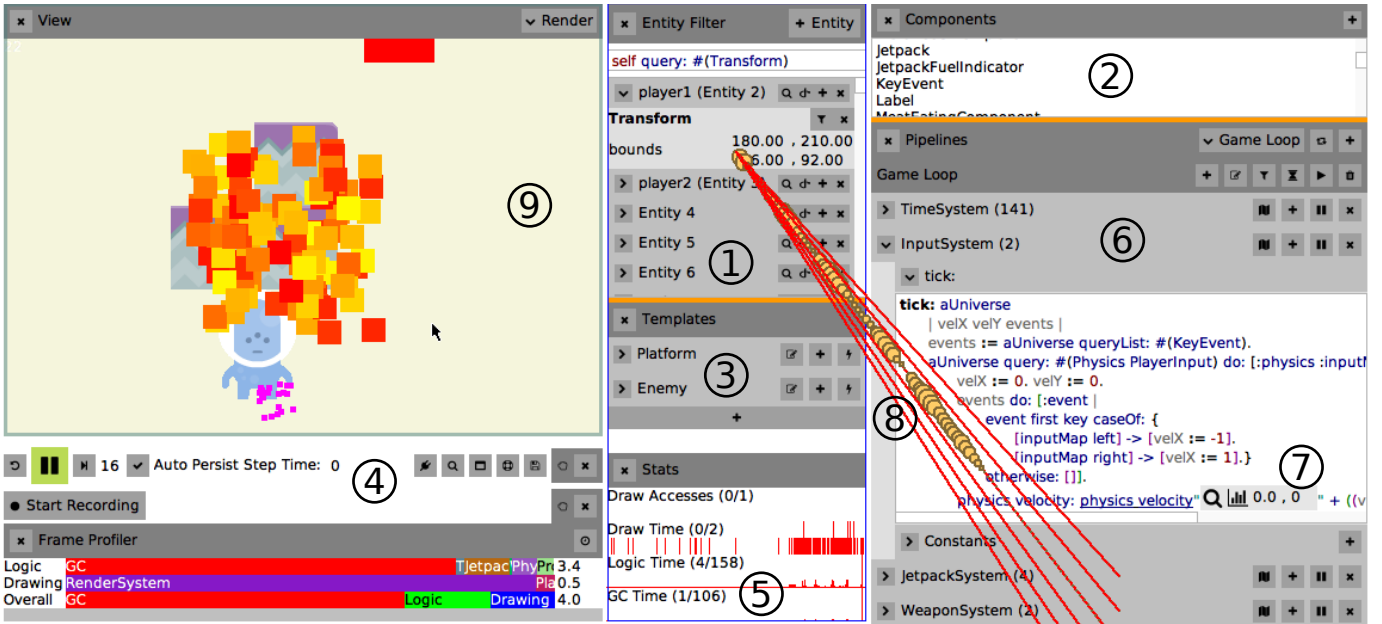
× View

Render

9

16 Auto Persist Step Time: 0

4

Start Recording

× Frame Profiler

| Logic | GC | T | Jetpac | Phy | Pr | 3.4 |
|---|---|---|---|---|---|---|
| Drawing | RenderSystem | Pla | 0.5 |
| Overall | GC | Logic | Drawing | 4.0 |

× Entity Filter + Entity

self query: #(Transform)

player1 (Entity 2)

Transform

bounds 180.00 , 210.00
6.00 , 92.00

player2 (Entity 3)

Entity 4

Entity 5

Entity 6

1

× Templates

Platform

Enemy

3

+

× Stats

Draw Accesses (0/1)

Draw Time (0/2)

Logic Time (4/158)

GC Time (1/106)

5

× Components +

Jetpack
JetpackFuelIndicator
KeyEvent
Label
MeatEatingComponent

2

× Pipelines Game Loop

Game Loop

TimeSystem (141)

InputSystem (2)

6

tick:

tick: aUniverse
| velX velY events |
events := aUniverse queryList: #(KeyEvent).
aUniverse query: #(Physics PlayerInput) do: [:physics :inputM
velX := 0. velY := 0.
events do: [:event |
event first key caseOf: {
[inputMap left] -> [velX := -1].
[inputMap right] -> [velX := 1].}
otherwise: []].
physics velocity: physics velocity" 0.0 , 0 " + ((v

7

8

Constants +

JetpackSystem (4)

WeaponSystem (2)